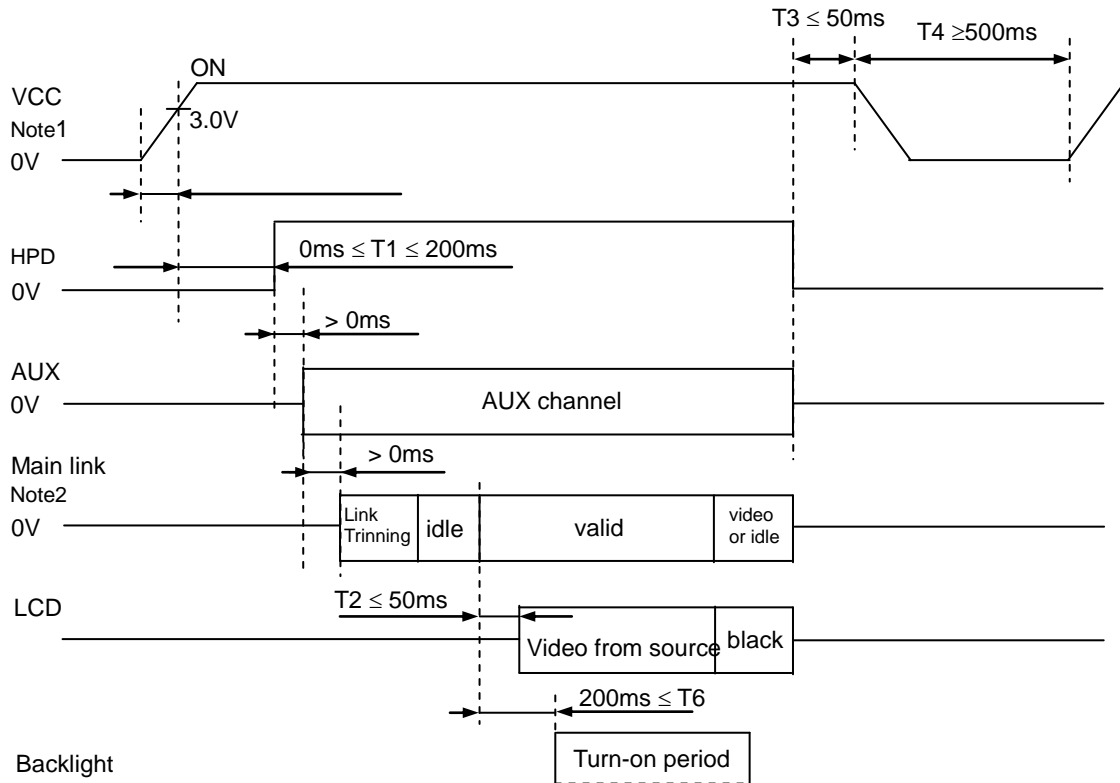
T3 $\leq$ 50ms

T4 $\geq$500ms

ON

VCC

Note1

3.0V

0V

HPD

0ms $\leq$ T1 $\leq$ 200ms

0V

> 0ms

AUX

0V

AUX channel

Main link

> 0ms

Note2

0V

Link Trinning

idle

valid

video or idle

LCD

T2 $\leq$ 50ms

Video from source

black

200ms $\leq$ T6

Backlight

Turn-on period